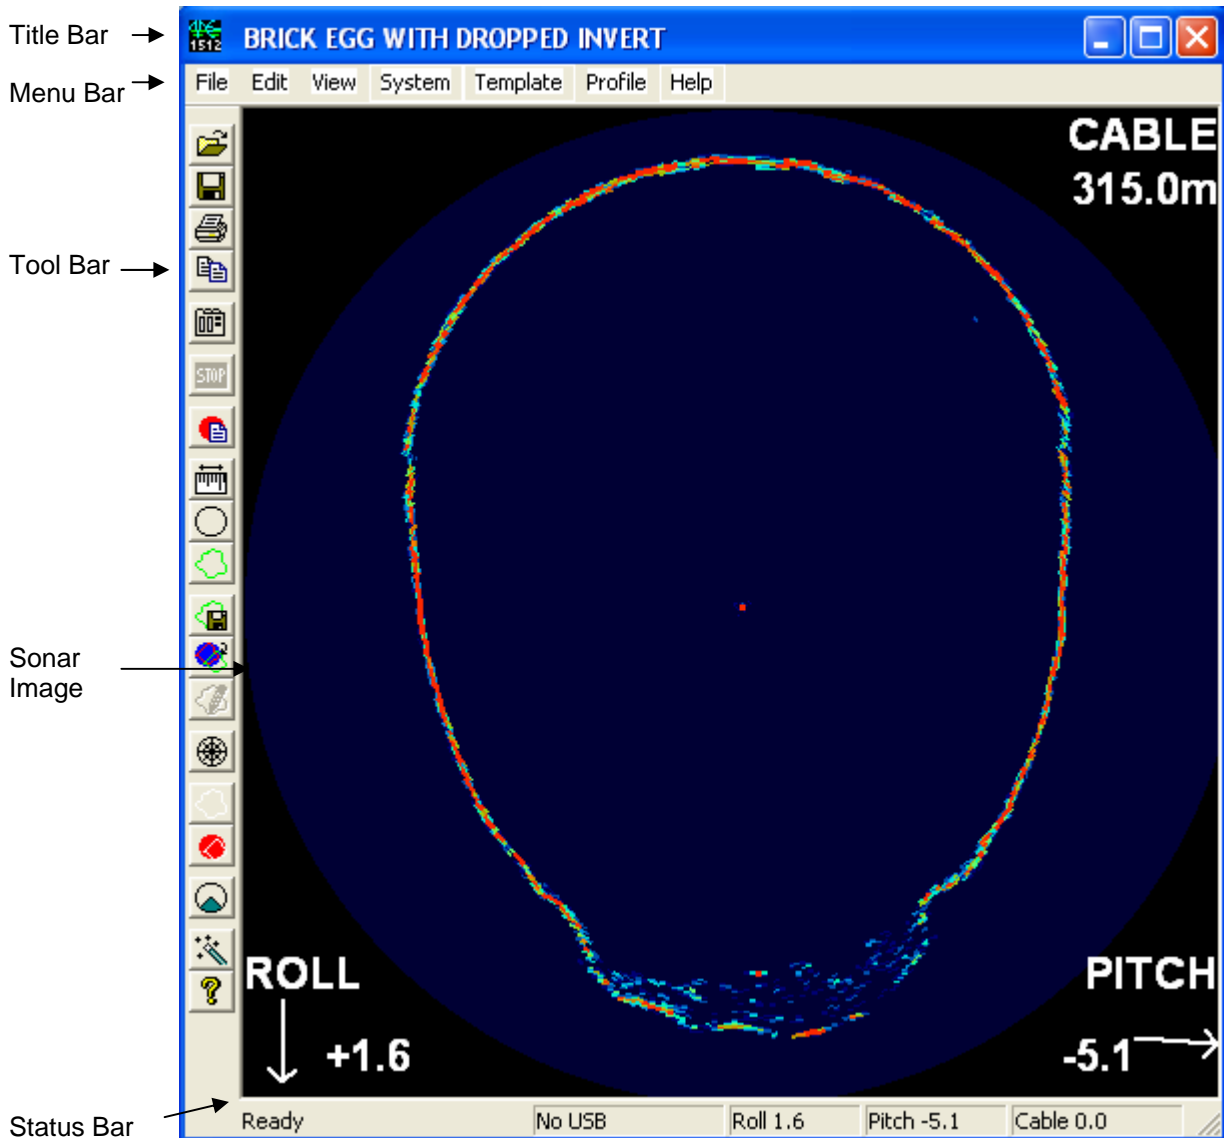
Title Bar

BRICK EGG WITH DROPPED INVERT

Menu Bar

File Edit View System Template Profile Help

Tool Bar

STOP

CABLE
315.0m

Sonar Image

ROLL
+1.6

PITCH
-5.1

Status Bar

Ready | No USB | Roll 1.6 | Pitch -5.1 | Cable 0.0